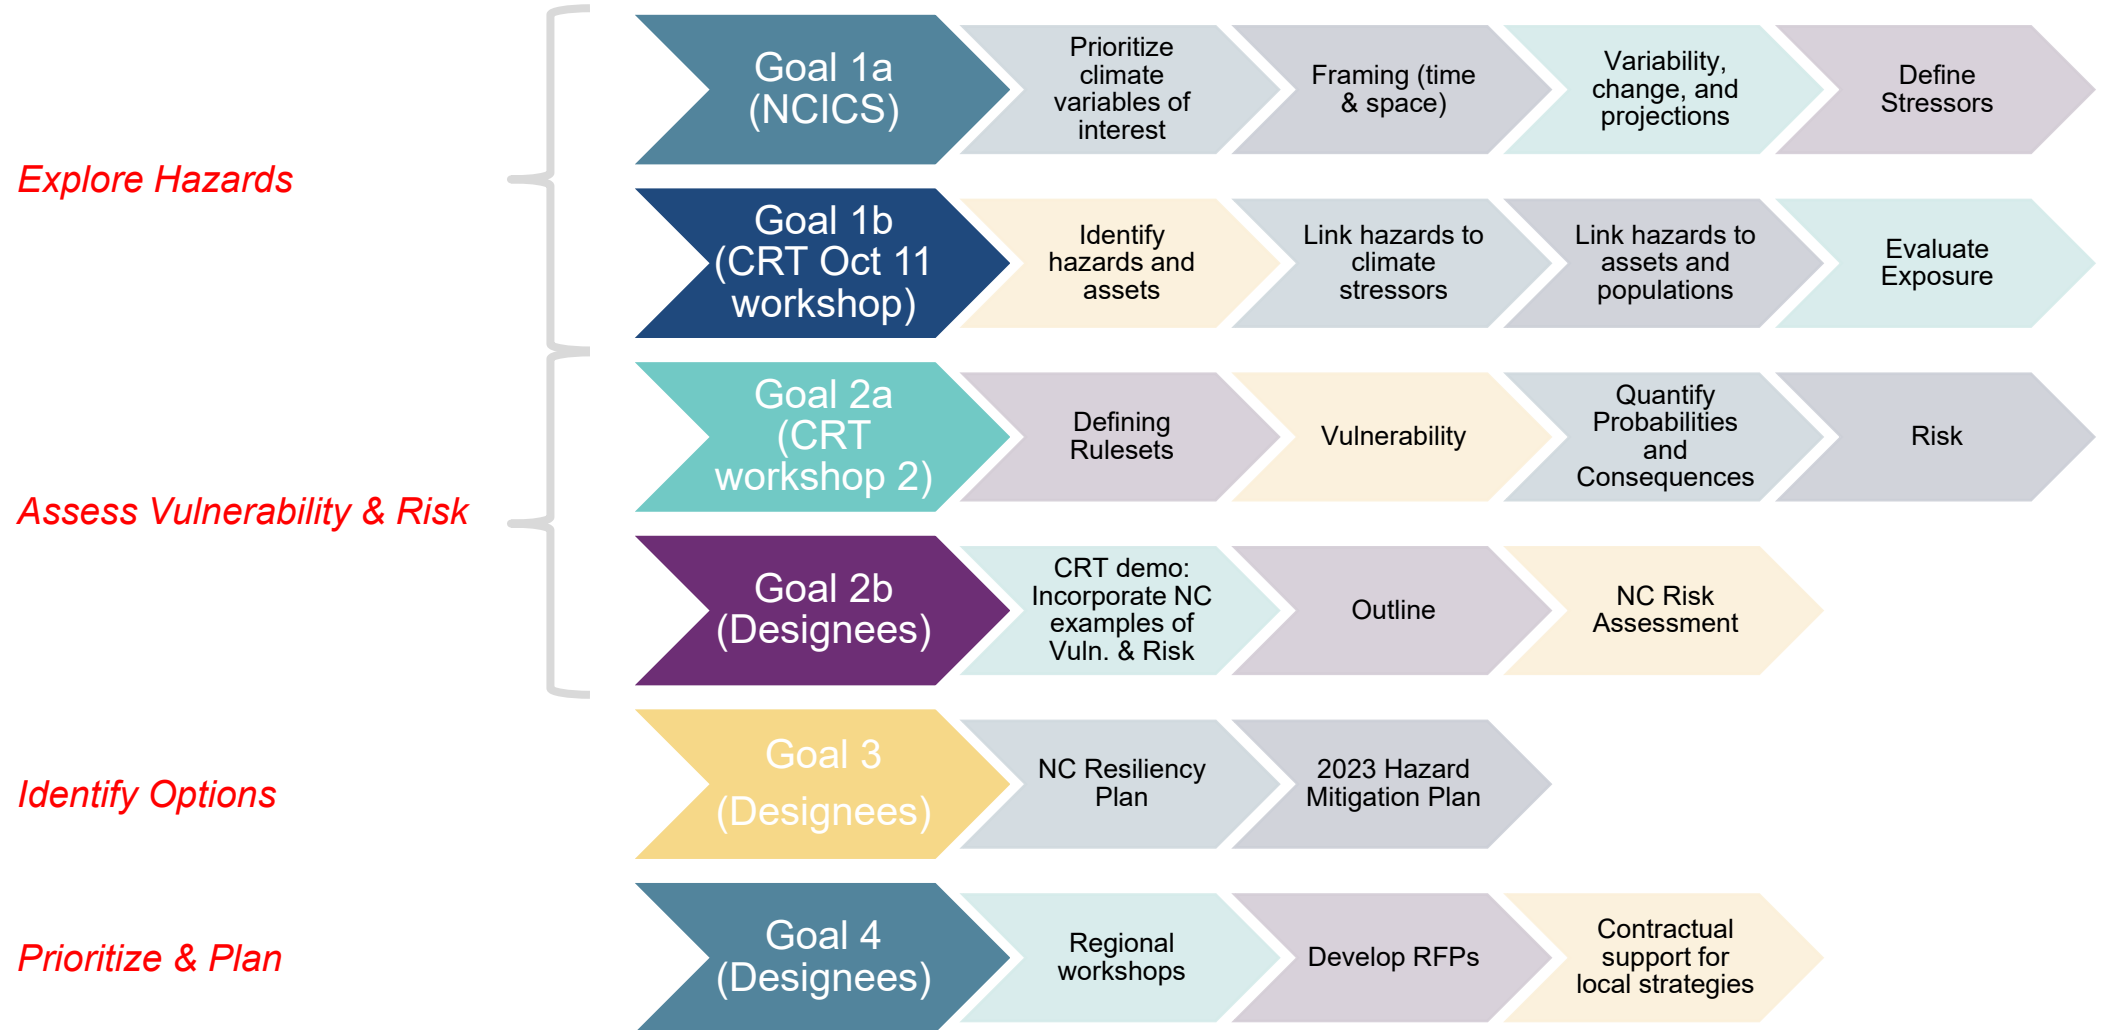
Explore Hazards

Goal 1a (NCICS)

Prioritize climate variables of interest

Framing (time & space)

Variability, change, and projections

Define Stressors

Goal 1b (CRT Oct 11 workshop)

Identify hazards and assets

Link hazards to climate stressors

Link hazards to assets and populations

Evaluate Exposure

Assess Vulnerability & Risk

Goal 2a (CRT workshop 2)

Defining Rulesets

Vulnerability

Quantify Probabilities and Consequences

Risk

Goal 2b (Designees)

CRT demo: Incorporate NC examples of Vuln. & Risk

Outline

NC Risk Assessment

Identify Options

Goal 3 (Designees)

NC Resiliency Plan

2023 Hazard Mitigation Plan

Prioritize & Plan

Goal 4 (Designees)

Regional workshops

Develop RFPs

Contractual support for local strategies